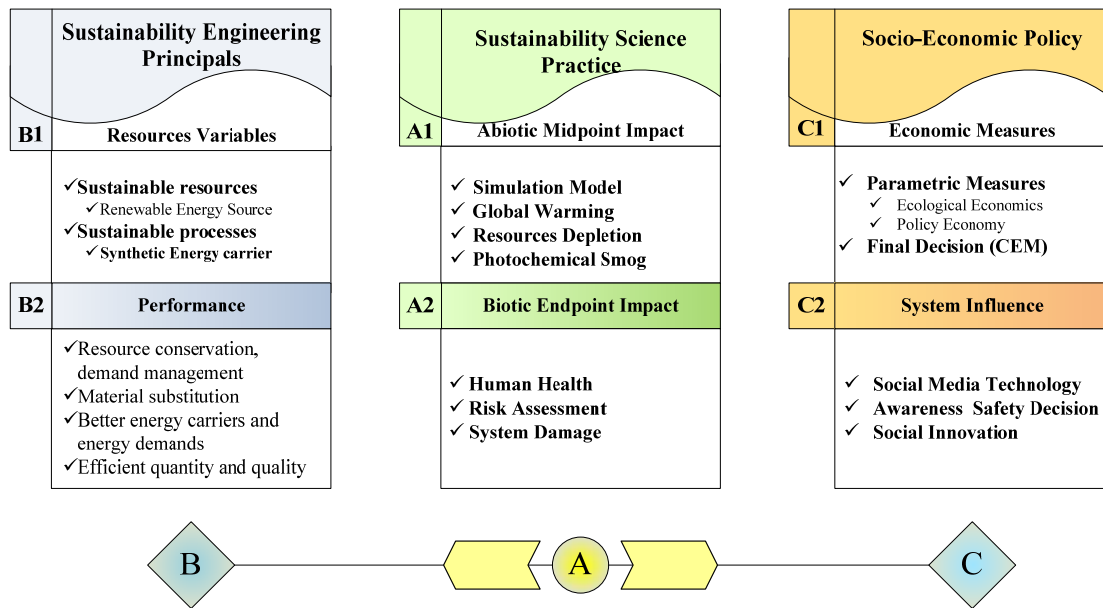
Sustainability Engineering Principals

B1 Resources Variables

✓Sustainable resources
✓Renewable Energy Source
✓Sustainable processes
✓Synthetic Energy carrier

B2 Performance

✓Resource conservation, demand management
✓Material substitution
✓Better energy carriers and energy demands
✓Efficient quantity and quality

Sustainability Science Practice

A1 Abiotic Midpoint Impact

✓ Simulation Model
✓ Global Warming
✓ Resources Depletion
✓ Photochemical Smog

A2 Biotic Endpoint Impact

✓ Human Health
✓ Risk Assessment
✓ System Damage

Socio-Economic Policy

C1 Economic Measures

✓ Parametric Measures
✓ Ecological Economics
✓ Policy Economy
✓ Final Decision (CEM)

C2 System Influence

✓ Social Media Technology
✓ Awareness Safety Decision
✓ Social Innovation

B

A

C